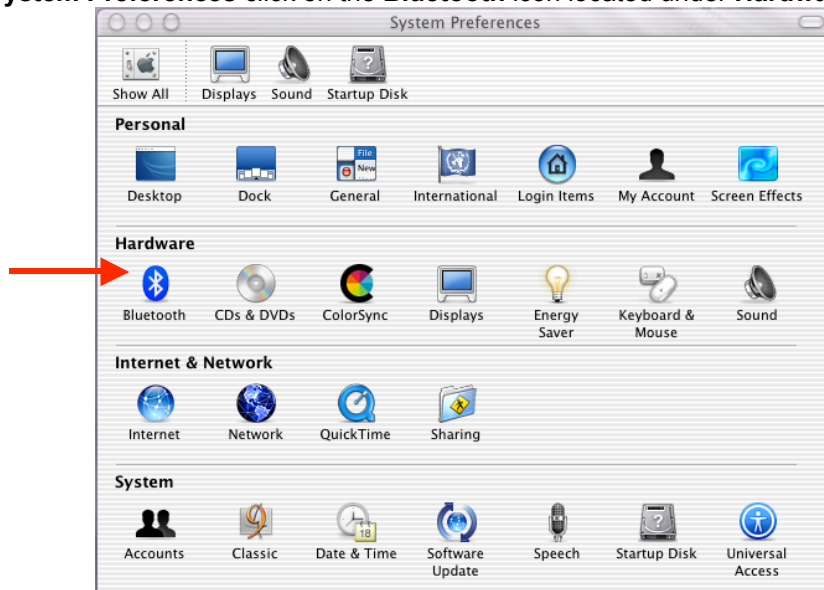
ystem Preferences click on the Bluetooth icon located under Hardwa

System Preferences

Show All Displays Sound Startup Disk

Personal

Desktop Dock General International Login Items My Account Screen Effects

Hardware

Bluetooth CDs & DVDs ColorSync Displays Energy Saver Keyboard & Mouse Sound

Internet & Network

Internet Network QuickTime Sharing

System

Accounts Classic Date & Time Software Update Speech Startup Disk Universal Access